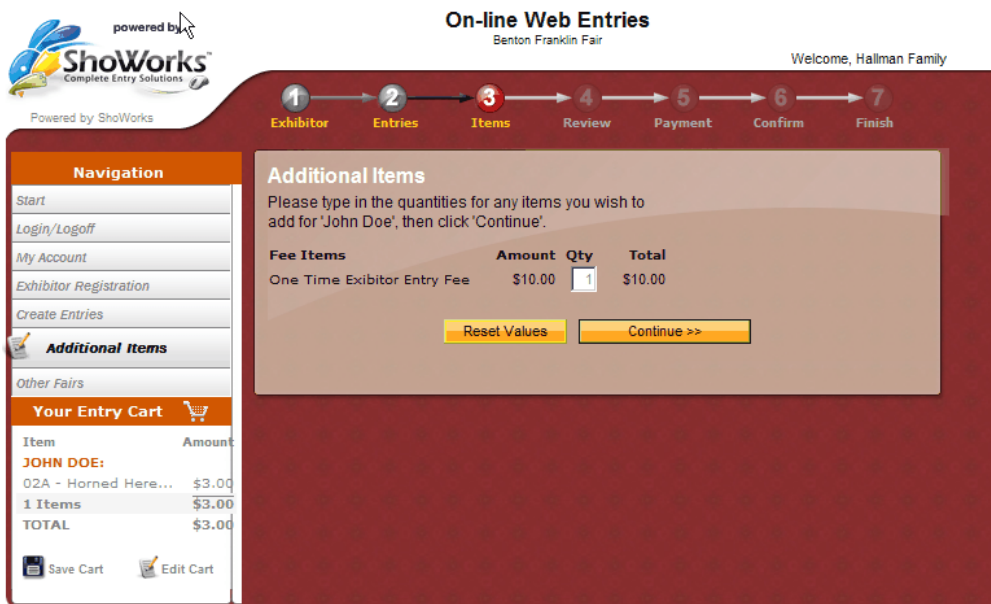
powered by

ShoWorks™
Complete Entry Solutions

Powered by ShoWorks

On-line Web Entries
Benton Franklin Fair

Welcome, Hallman Family

1 Exhibitor
2 Entries
3 Items
4 Review
5 Payment
6 Confirm
7 Finish

Navigation
Start
Login/Logoff
My Account
Exhibitor Registration
Create Entries
Additional Items
Other Fairs

Your Entry Cart

| Item | Amount |
|---|---|
| JOHN DOE: | |
| 02A - Horned Here... | $3.00 |
| 1 Items | $3.00 |
| TOTAL | $3.00 |

Save Cart
Edit Cart

Additional Items
Please type in the quantities for any items you wish to add for 'John Doe', then click 'Continue'.

| Fee Items | Amount | Qty | Total |
|---|---|---|---|
| One Time Exibitor Entry Fee | $10.00 | 1 | $10.00 |

Reset Values
Continue >>